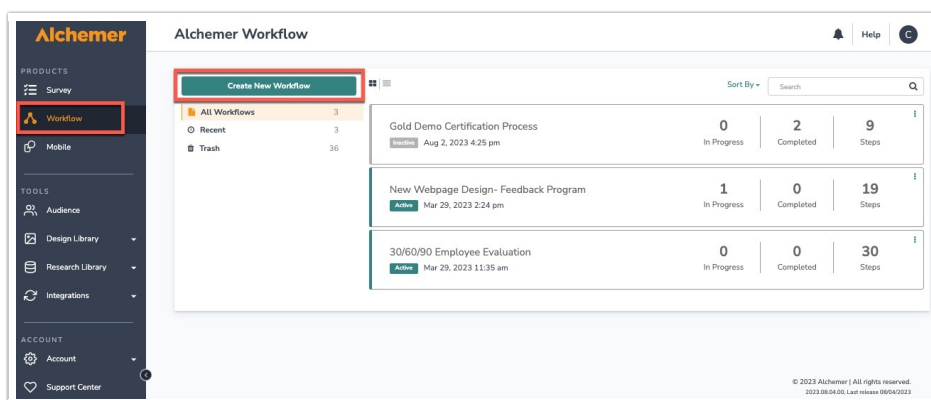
Alchemer

PRODUCTS
Survey
Workflow
Mobile

TOOLS
Audience
Design Library
Research Library
Integrations

ACCOUNT
Account
Support Center

Alchemer Workflow

Help
C

Create New Workflow

All Workflows 3
Recent 3
Trash 36

Sort By
Search

Gold Demo Certification Process
Inactive Aug 2, 2023 4:25 pm
0 In Progress
2 Completed
9 Steps

New Webpage Design- Feedback Program
Active Mar 29, 2023 2:24 pm
1 In Progress
0 Completed
19 Steps

30/60/90 Employee Evaluation
Active Mar 29, 2023 11:35 am
0 In Progress
0 Completed
30 Steps

© 2023 Alchemer | All rights reserved.
2023.08.04.00, Last release 08/04/2023